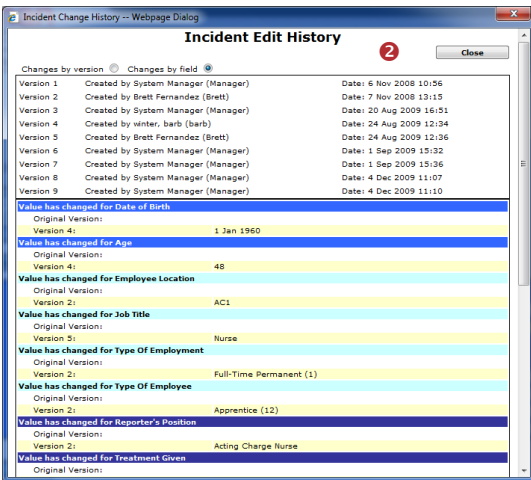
Incident Change History -- Webpage Dialog

Incident Edit History

2

Close

Changes by version Changes by field

| | | |
|---|---|---|
| Version 1 | Created by System Manager (Manager) | Date: 6 Nov 2008 10:56 |
| Version 2 | Created by Brett Fernandez (Brett) | Date: 7 Nov 2008 13:15 |
| Version 3 | Created by System Manager (Manager) | Date: 20 Aug 2009 16:51 |
| Version 4 | Created by winter, barb (barb) | Date: 24 Aug 2009 12:34 |
| Version 5 | Created by Brett Fernandez (Brett) | Date: 24 Aug 2009 12:36 |
| Version 6 | Created by System Manager (Manager) | Date: 1 Sep 2009 15:32 |
| Version 7 | Created by System Manager (Manager) | Date: 1 Sep 2009 15:36 |
| Version 8 | Created by System Manager (Manager) | Date: 4 Dec 2009 11:07 |
| Version 9 | Created by System Manager (Manager) | Date: 4 Dec 2009 11:10 |

Value has changed for Date of Birth
Original Version:
Version 4: 1 Jan 1960
Value has changed for Age
Original Version:
Version 4: 48
Value has changed for Employee Location
Original Version:
Version 2: AC1
Value has changed for Job Title
Original Version:
Version 5: Nurse
Value has changed for Type Of Employment
Original Version:
Version 2: Full-Time Permanent (1)
Value has changed for Type Of Employee
Original Version:
Version 2: Apprentice (12)
Value has changed for Reporter's Position
Original Version:
Version 2: Acting Charge Nurse
Value has changed for Treatment Given
Original Version: